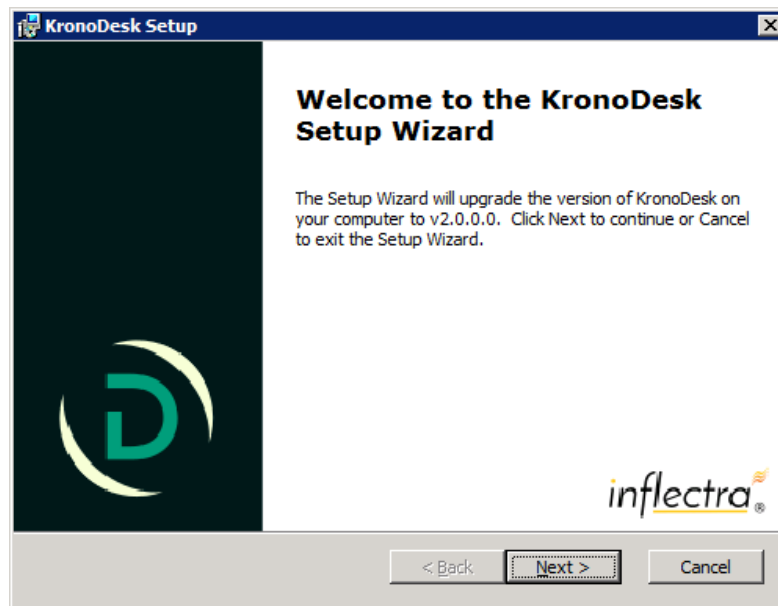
KronoDesk Setup

Welcome to the KronoDesk Setup Wizard

The Setup Wizard will upgrade the version of KronoDesk on your computer to v2.0.0.0. Click Next to continue or Cancel to exit the Setup Wizard.

D

inflectra®

< Back

Next >

Cancel